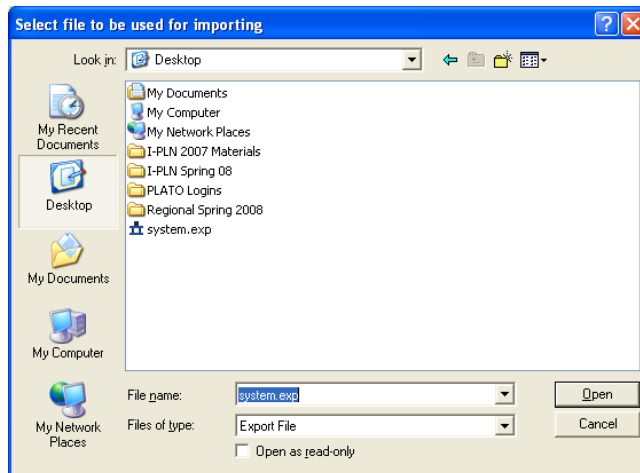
Select file to be used for importing

Look in: Desktop

My Recent Documents

Desktop

My Documents

My Computer

My Network Places

My Documents
My Computer
My Network Places
I-PLN 2007 Materials
I-PLN Spring 08
PLATO Logins
Regional Spring 2008
system.exp

File name: system.exp

Files of type: Export File

Open as read-only

Open

Cancel